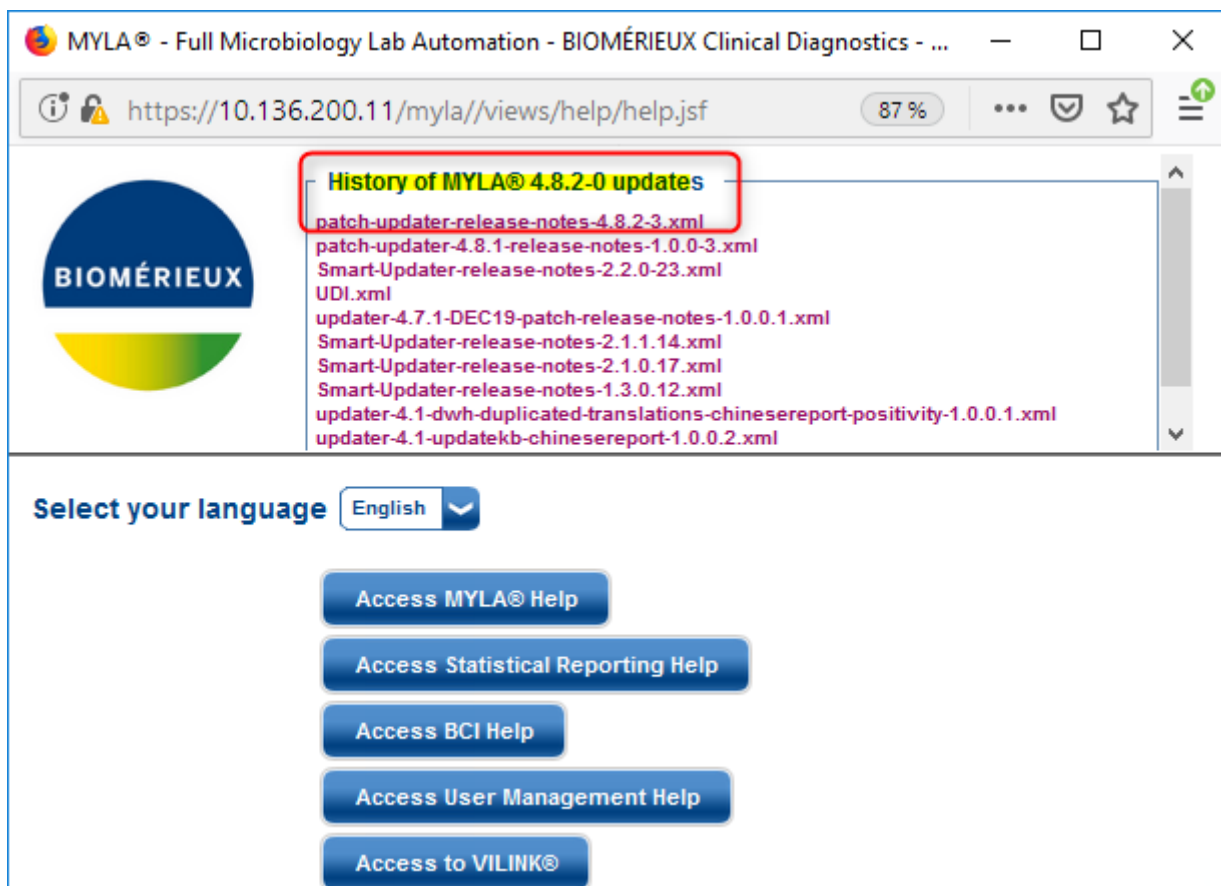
MYLA® - Full Microbiology Lab Automation - BIOMÉRIEUX Clinical Diagnostics - ...

https://10.136.200.11/myla//views/help/help.jsf

87 %

BIOMÉRIEUX

History of MYLA® 4.8.2-0 updates

patch-updater-release-notes-4.8.2-3.xml
patch-updater-4.8.1-release-notes-1.0.0-3.xml
Smart-Updater-release-notes-2.2.0-23.xml
UDI.xml
updater-4.7.1-DEC19-patch-release-notes-1.0.0.1.xml
Smart-Updater-release-notes-2.1.1.14.xml
Smart-Updater-release-notes-2.1.0.17.xml
Smart-Updater-release-notes-1.3.0.12.xml
updater-4.1-dwh-duplicated-translations-chinesereport-positivity-1.0.0.1.xml
updater-4.1-updatekb-chinesereport-1.0.0.2.xml

Select your language English

Access MYLA® Help

Access Statistical Reporting Help

Access BCI Help

Access User Management Help

Access to VILINK®